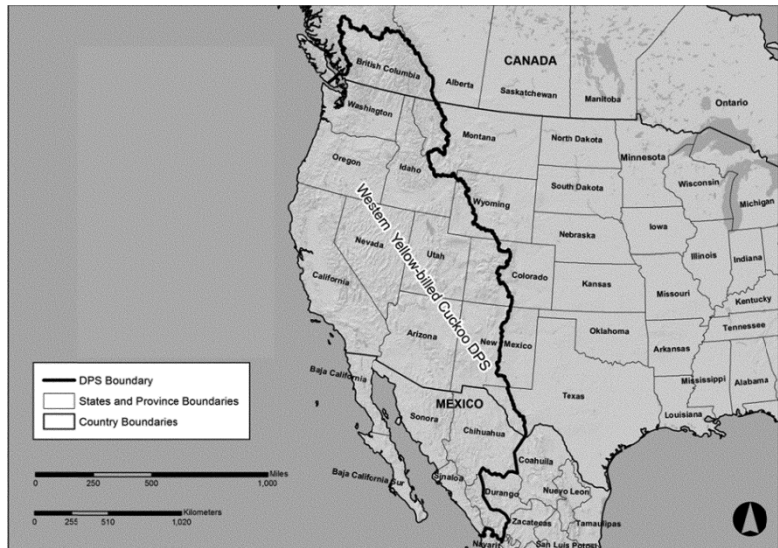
CANADA
British Columbia
Alberta
Saskatchewan
Manitoba
Ontario
Washington
Montana
North Dakota
Minnesota
Oregon
Idaho
South Dakota
Wisconsin
Michigan
Western Yellow-billed Cuckoo DPS
Wyoming
Iowa
Nebraska
Nevada
Utah
Illinois
Indiana
Colorado
California
Kansas
Missouri
Kentucky
Tennessee
Oklahoma
Arizona
New Mexico
Arkansas
Mississippi
Alabama
Texas
Louisiana
Baja California
MEXICO
Sonora
Chihuahua
Coahuila
Baja California Sur
Sinaloa
Durango
Nuevo Leon
Zacatecas
Tamaulipas
Nayarit
San Luis Potosi

DPS Boundary
States and Province Boundaries
Country Boundaries

Miles
0 250 500 1,000
Kilometers
0 255 510 1,020